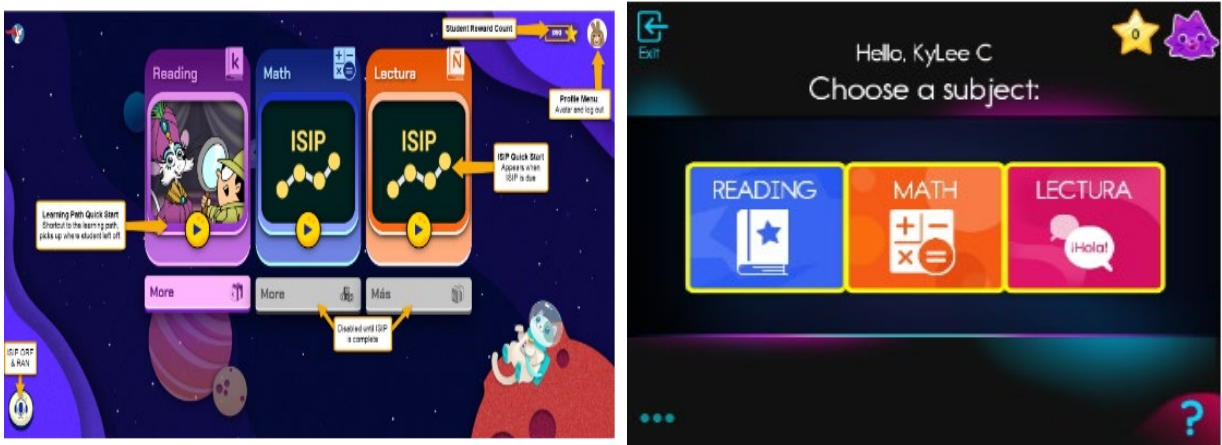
Student Reward Count

999

Profile Menu:
Avatar and log out

Reading

K

Math

Lectura

Ñ

ISIP

ISIP

ISIP Quick Start
Appears when ISIP is due

Learning Path Quick Start
Shortcut to the learning path, picks up where student left off

More

More

Más

Disabled until ISIP is complete

ISIP ORF & RAN

Exit

0

Hello, KyLee C

Choose a subject:

READING

MATH

LECTURA

¡Hola!

?